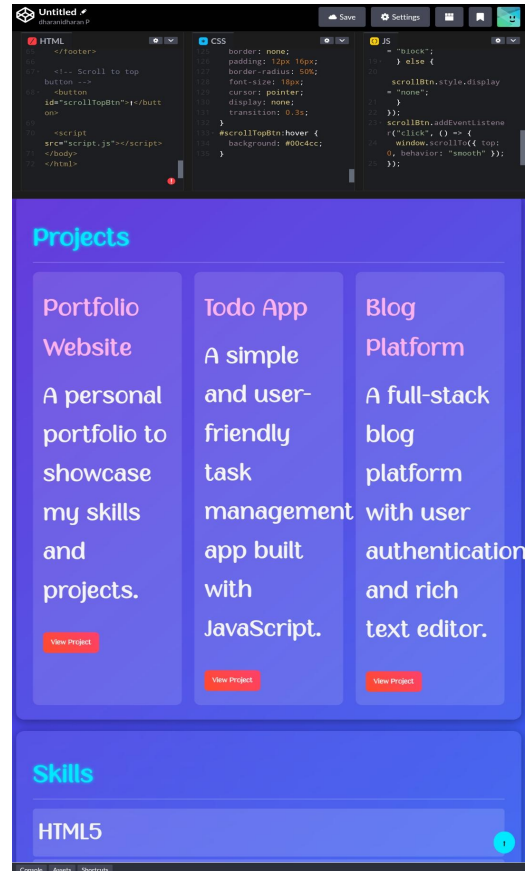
Untitled
dharanidharan P

Save
Settings

HTML
</footer>
<!-- Scroll to top button -->
<button id="scrollTopBtn">↑</button>
<script src="script.js"></script>
</body>
</html>

CSS
border: none;
padding: 12px 16px;
border-radius: 50%;
font-size: 18px;
cursor: pointer;
display: none;
transition: 0.3s;
}
#scrollTopBtn:hover {
background: #00c4cc;
}

JS
= "block";
} else {
scrollBtn.style.display = "none";
}
});
scrollBtn.addEventListener("click", () => {
window.scrollTo({ top: 0, behavior: "smooth" });
});

Projects

Portfolio Website

A personal portfolio to showcase my skills and projects.

View Project

Todo App

A simple and user-friendly task management app built with JavaScript.

View Project

Blog Platform

A full-stack blog platform with user authentication and rich text editor.

View Project

Skills

HTML5

↑

Console Assets Shortcuts